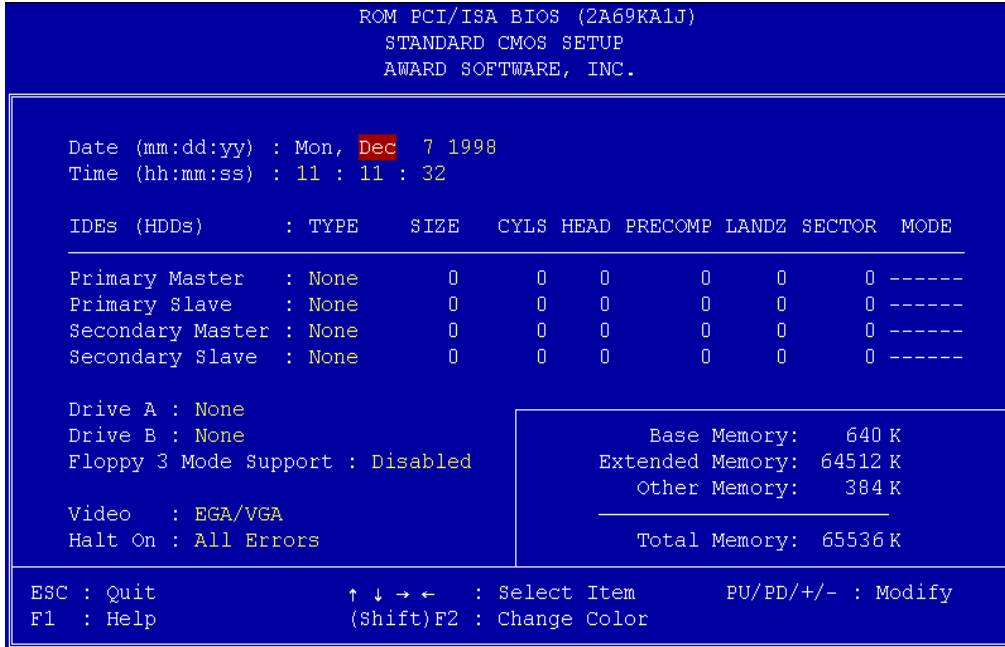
ROM PCI/ISA BIOS (2A69KA1J)
STANDARD CMOS SETUP
AWARD SOFTWARE, INC.

Date (mm:dd:yy) : Mon, Dec 7 1998
Time (hh:mm:ss) : 11 : 11 : 32

| IDEs (HDDs) | TYPE | SIZE | CYLS | HEAD | PRECOMP | LANDZ | SECTOR | MODE |
|---|---|---|---|---|---|---|---|---|
| Primary Master | None | 0 | 0 | 0 | 0 | 0 | 0 | ------ |
| Primary Slave | None | 0 | 0 | 0 | 0 | 0 | 0 | ------ |
| Secondary Master | None | 0 | 0 | 0 | 0 | 0 | 0 | ------ |
| Secondary Slave | None | 0 | 0 | 0 | 0 | 0 | 0 | ------ |

Drive A : None
Drive B : None
Floppy 3 Mode Support : Disabled

Video : EGA/VGA
Halt On : All Errors

Base Memory: 640 K
Extended Memory: 64512 K
Other Memory: 384 K

Total Memory: 65536 K

ESC : Quit
F1 : Help
↑ ↓ → ← : Select Item
(Shift)F2 : Change Color
PU/PD/+/- : Modify